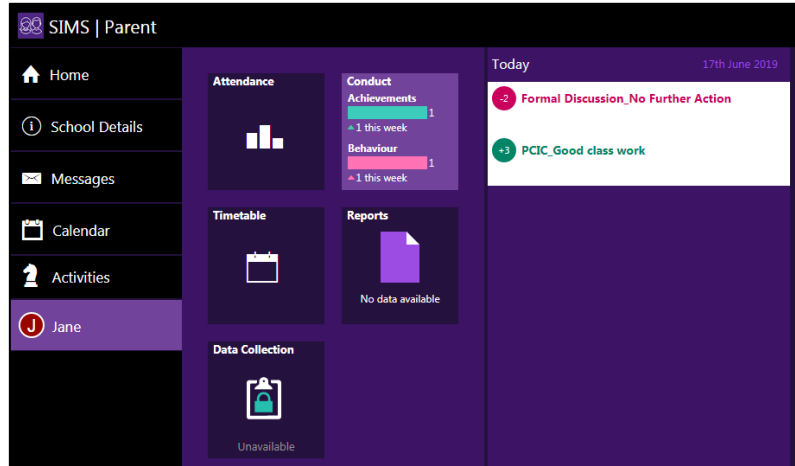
SIMS | Parent

Home

School Details

Messages

Calendar

Activities

J Jane

Attendance

Conduct
Achievements 1
1 this week
Behaviour 1
1 this week

Timetable

Reports
No data available

Data Collection
Unavailable

Today 17th June 2019

-2 Formal Discussion_No Further Action

+3 PCIC_Good class work